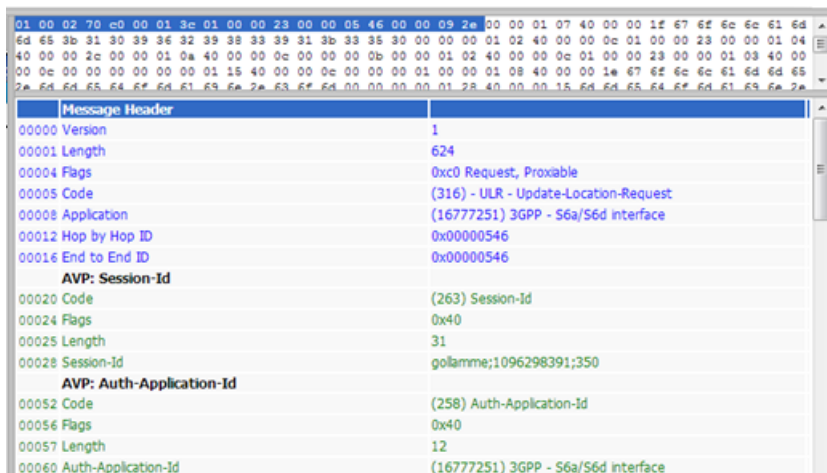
01 00 02 70 c0 00 01 3c 01 00 00 23 00 00 05 46 00 00 09 2e 00 00 01 07 40 00 00 1f 67 6f 6c 6c 61 6d
6d 65 3b 31 30 39 36 32 39 38 33 39 31 3b 33 35 30 00 00 00 01 02 40 00 00 0c 01 00 00 23 00 00 01 04
40 00 00 2c 00 00 01 0a 40 00 00 0c 00 00 00 0b 00 00 01 02 40 00 00 0c 01 00 00 23 00 00 01 03 40 00
00 0c 00 00 00 00 00 00 01 15 40 00 00 0c 00 00 00 01 00 00 01 08 40 00 00 1e 67 6f 6c 6c 61 6d 6d 65
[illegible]

| Message Header | |
|---|---|
| 00000 Version | 1 |
| 00001 Length | 624 |
| 00004 Flags | 0xc0 Request, Proxiable |
| 00005 Code | (316) - ULR - Update-Location-Request |
| 00008 Application | (16777251) 3GPP - S6a/S6d interface |
| 00012 Hop by Hop ID | 0x00000546 |
| 00016 End to End ID | 0x00000546 |
| AVP: Session-Id | |
| 00020 Code | (263) Session-Id |
| 00024 Flags | 0x40 |
| 00025 Length | 31 |
| 00028 Session-Id | gollamme;1096298391;350 |
| AVP: Auth-Application-Id | |
| 00052 Code | (258) Auth-Application-Id |
| 00056 Flags | 0x40 |
| 00057 Length | 12 |
| 00060 Auth-Application-Id | (16777251) 3GPP - S6a/S6d interface |